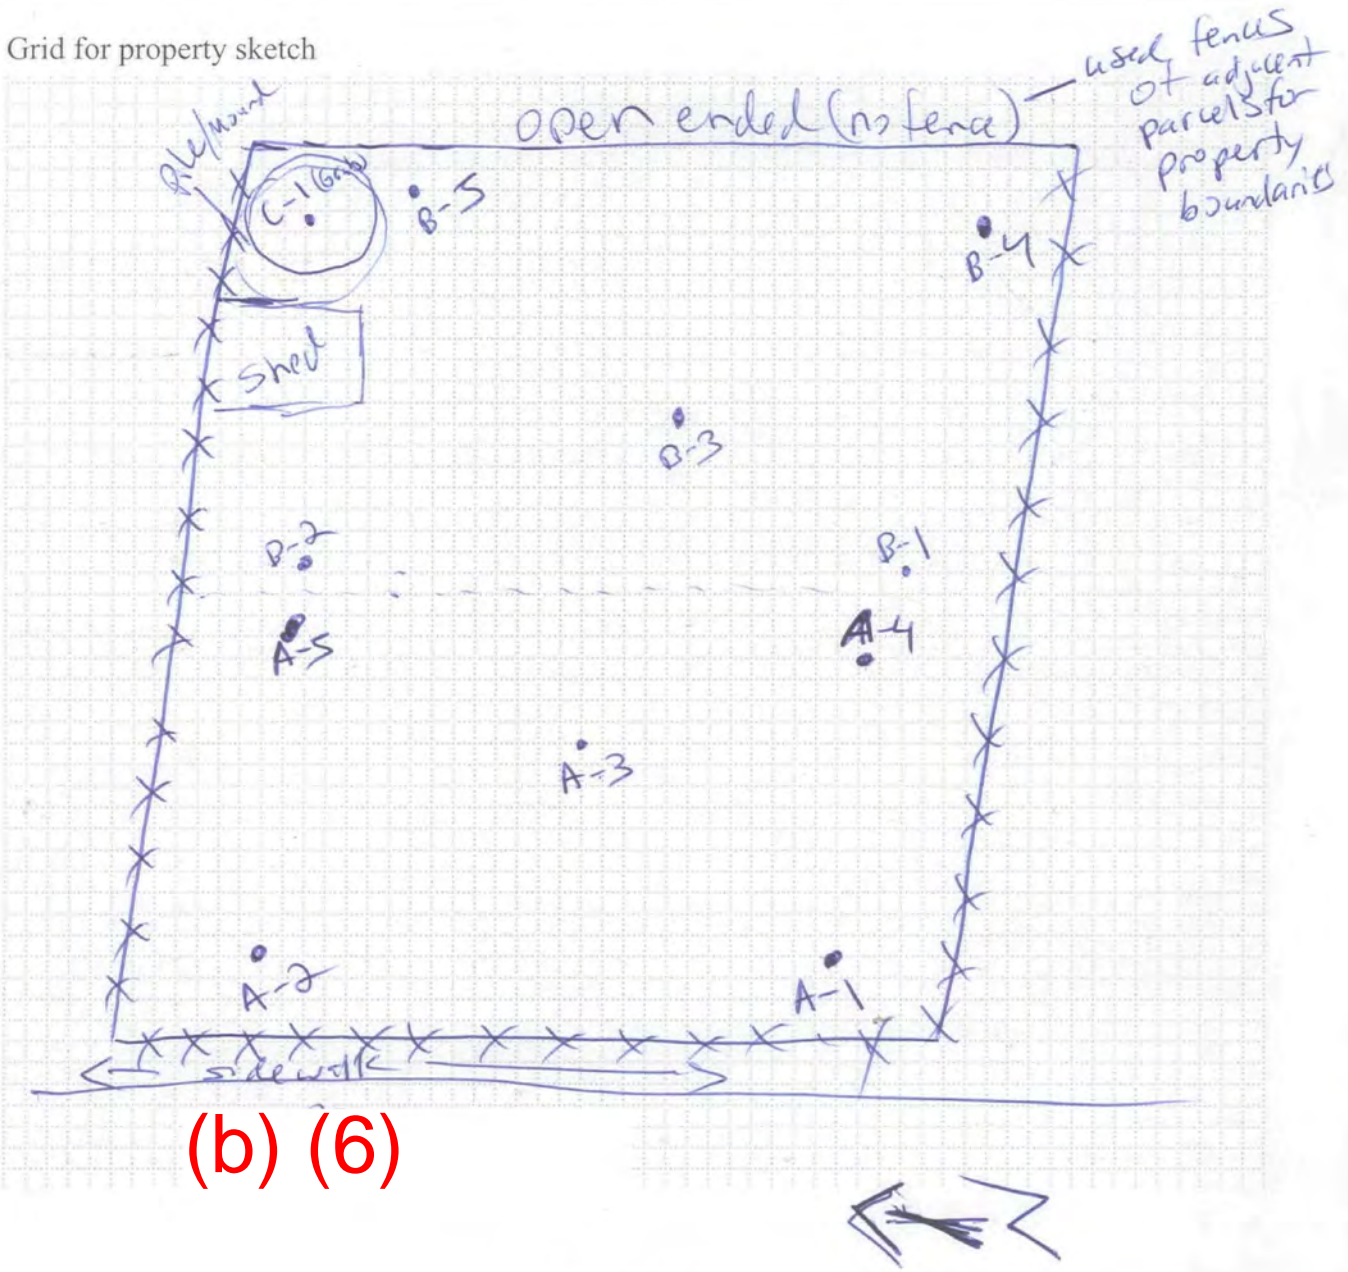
Grid for property sketch

open ended (no fence)

used fences of adjacent parcels for property boundaries

pile/mound

C-1 (Grab)

B-5

B-4

Shed

B-3

B-2

B-1

A-5

A-4

A-3

A-2

A-1

sidewalk

(b) (6)

N